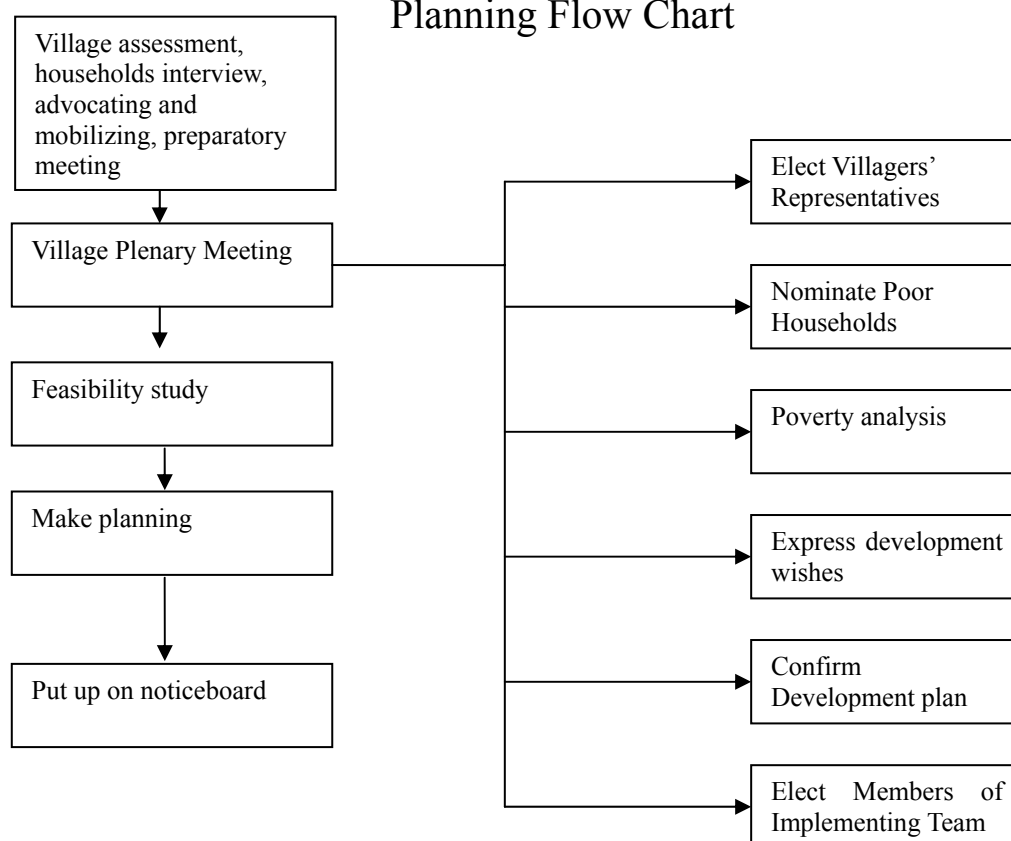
Planning Flow Chart

Village assessment, households interview, advocating and mobilizing, preparatory meeting

Village Plenary Meeting

Feasibility study

Make planning

Put up on noticeboard

Elect Villagers' Representatives

Nominate Poor Households

Poverty analysis

Express development wishes

Confirm Development plan

Elect Members of Implementing Team